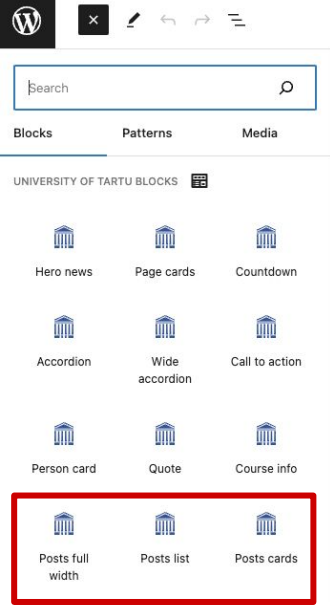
Search

Blocks
Patterns
Media

UNIVERSITY OF TARTU BLOCKS

Hero news
Page cards
Countdown

Accordion
Wide accordion
Call to action

Person card
Quote
Course info

Posts full width
Posts list
Posts cards